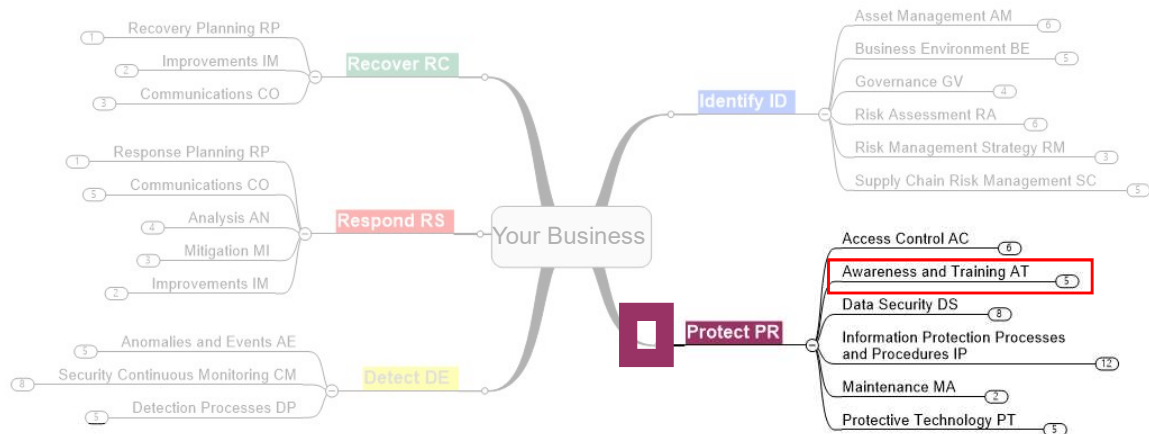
Your Business

Recover RC
1 Recovery Planning RP
2 Improvements IM
3 Communications CO

Respond RS
1 Response Planning RP
5 Communications CO
4 Analysis AN
3 Mitigation MI
2 Improvements IM

Detect DE
5 Anomalies and Events AE
8 Security Continuous Monitoring CM
5 Detection Processes DP

Identify ID
Asset Management AM 6
Business Environment BE 5
Governance GV 4
Risk Assessment RA 6
Risk Management Strategy RM 3
Supply Chain Risk Management SC 5

Protect PR
Access Control AC 6
Awareness and Training AT 5
Data Security DS 8
Information Protection Processes and Procedures IP 12
Maintenance MA 2
Protective Technology PT 5